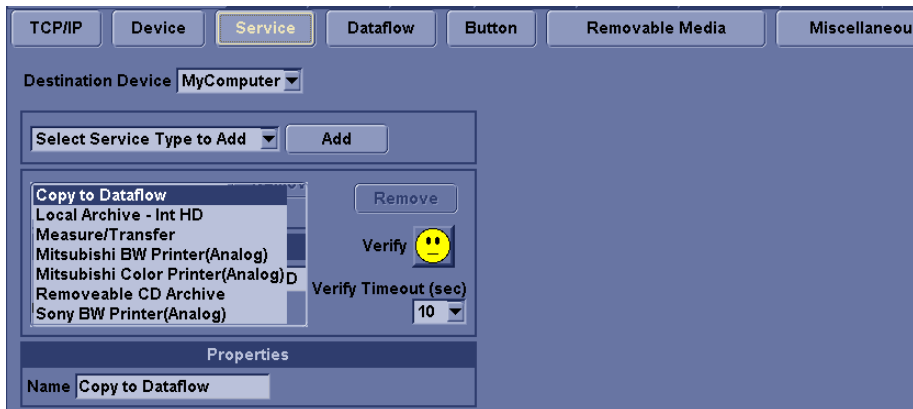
TCP/IP Device Service Dataflow Button Removable Media Miscellaneou

Destination Device MyComputer

Select Service Type to Add Add

Copy to Dataflow
Local Archive - Int HD
Measure/Transfer
Mitsubishi BW Printer(Analog)
Mitsubishi Color Printer(Analog)
Removeable CD Archive
Sony BW Printer(Analog)

Remove

Verify

Verify Timeout (sec)
10

Properties

Name Copy to Dataflow